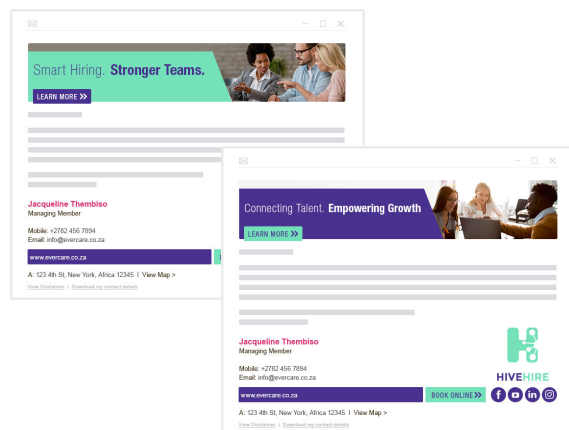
Smart Hiring. Stronger Teams.

LEARN MORE »

Jacqueline Thembiso
Managing Member

Mobile: +2782 456 7894
Email: info@evercare.co.za

www.evercare.co.za

A: 123 4th St, New York, Africa 12345 | View Map >

View Disclaimer | Download my contact details

Connecting Talent. Empowering Growth

LEARN MORE »

Jacqueline Thembiso
Managing Member

Mobile: +2782 456 7894
Email: info@evercare.co.za

HIVEHIRE

www.evercare.co.za

BOOK ONLINE »

A: 123 4th St, New York, Africa 12345 | View Map >

View Disclaimer | Download my contact details